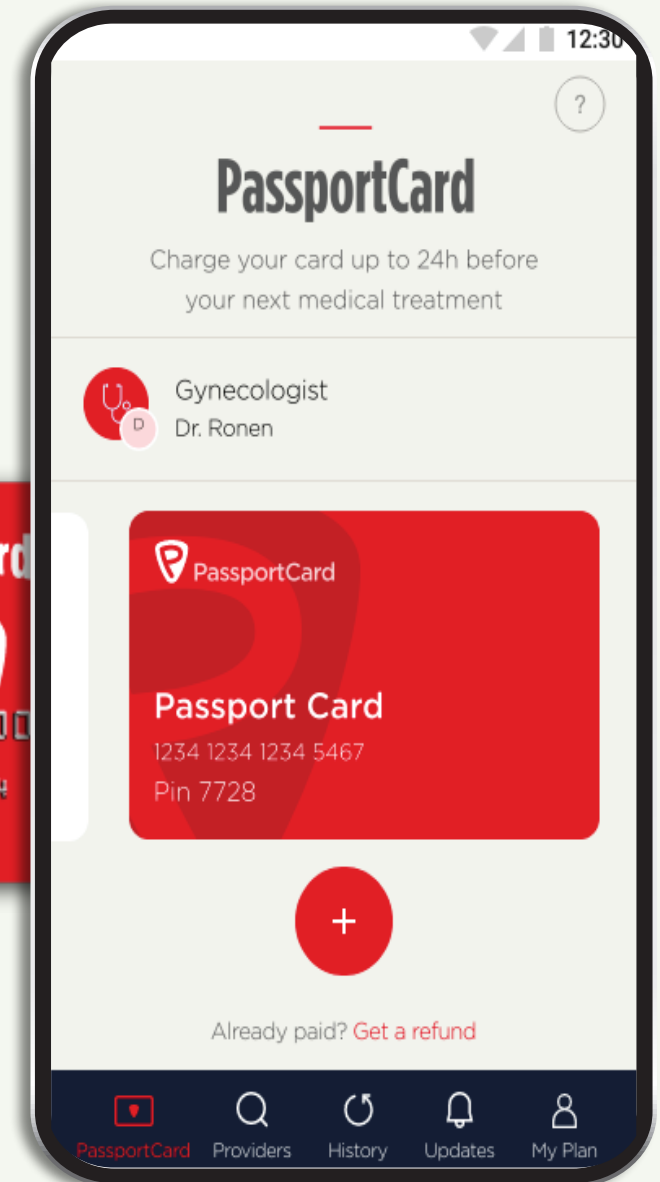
12:30

?

PassportCard

Charge your card up to 24h before your next medical treatment

Gynecologist
D
Dr. Ronen

rd

PassportCard

Passport Card
1234 1234 1234 5467
Pin 7728

+

Already paid? Get a refund

PassportCard Providers History Updates My Plan